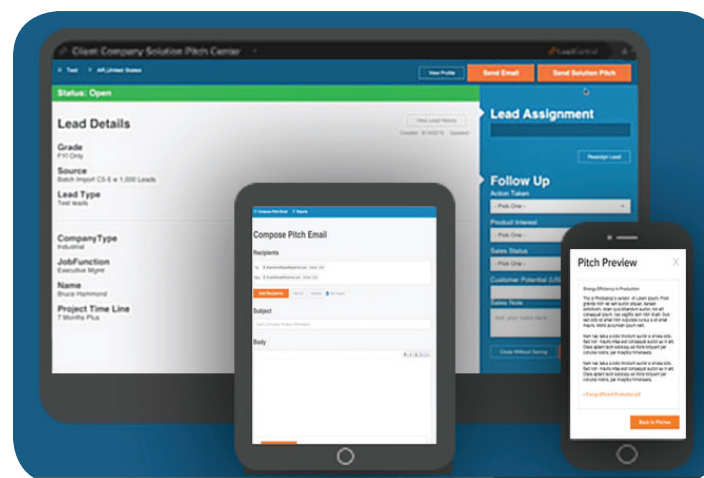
Client Company Solution Pitch Center

Test API United States

View Profile

Send Email

Send Solution Pitch

Status: Open

Lead Details

View Lead History

Grade
FYI Only

Source
Batch Import C5-5 ≥ 1,000 Leads

Lead Type
Test leads

CompanyType
Industrial

JobFunction
Executive Mgmt

Name
Bruce Hammond

Project Time Line
7 Months Plus

Lead Assignment

Reassign Lead

Follow Up

Action Taken

- Pick One -

Product Interest

- Pick One -

Sales Status

- Pick One -

Customer Potential

Sales Note

Close Without Saving

Compose Pitch Email

Recipients

Add Recipients

Subject

Body

Pitch Preview

Energy Efficiency in Production

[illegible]

Back to Pitches